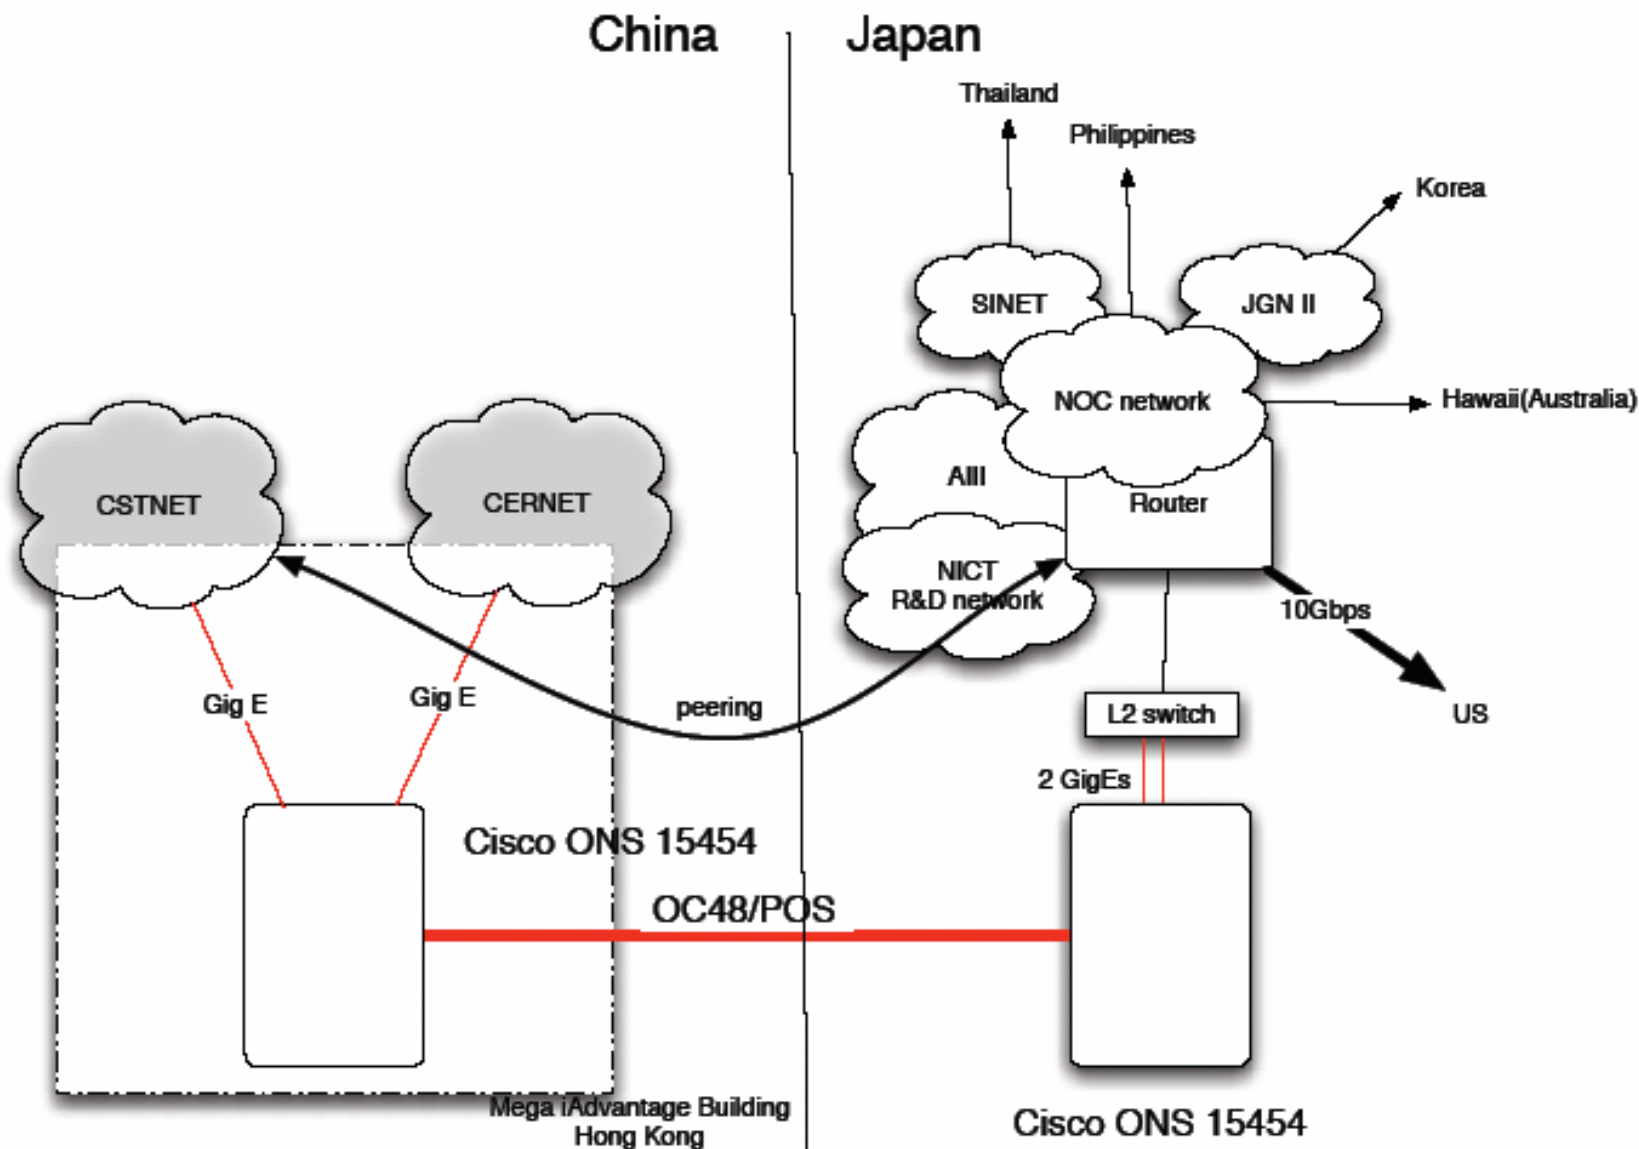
China

Japan

Thailand

Philippines

Korea

SINET

JGN II

NOC network

Hawaii(Australia)

CSTNET

CERNET

AIII

Router

NICT
R&D network

10Gbps

US

Gig E

Gig E

peering

L2 switch

2 GigEs

Cisco ONS 15454

OC48/POS

Mega iAdvantage Building
Hong Kong

Cisco ONS 15454